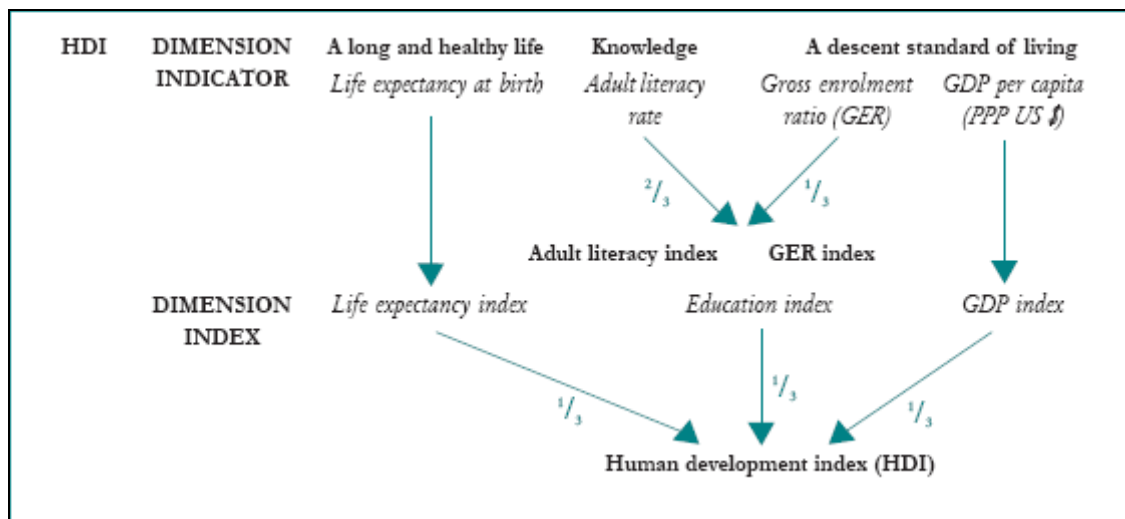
HDI DIMENSION INDICATOR

A long and healthy life
Life expectancy at birth

Knowledge
Adult literacy rate

Gross enrolment ratio (GER)

A descent standard of living
GDP per capita (PPP US $)

$^2/_3$

$^1/_3$

Adult literacy index

GER index

DIMENSION INDEX

Life expectancy index

Education index

GDP index

$^1/_3$

$^1/_3$

$^1/_3$

Human development index (HDI)